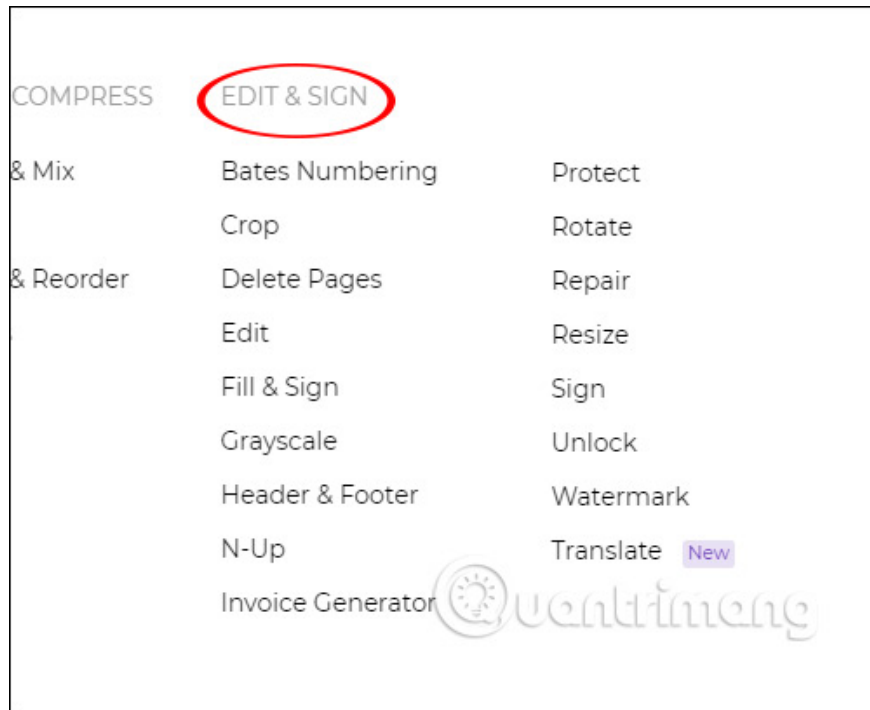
COMPRESS

& Mix

& Reorder

EDIT & SIGN

Bates Numbering

Crop

Delete Pages

Edit

Fill & Sign

Grayscale

Header & Footer

N-Up

Invoice Generator

Protect

Rotate

Repair

Resize

Sign

Unlock

Watermark

Translate New

Quantrimang